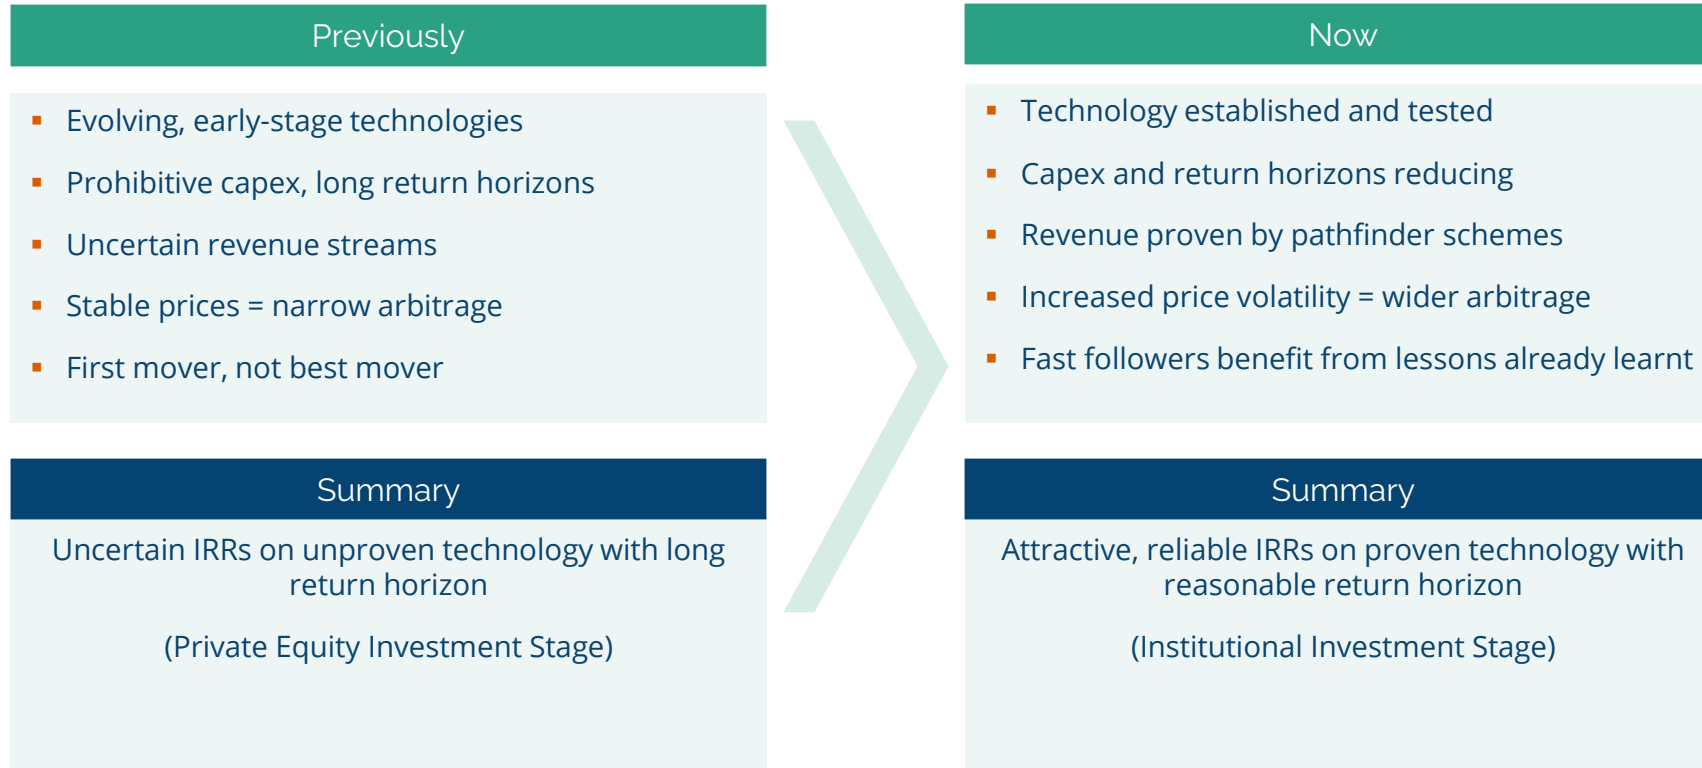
Previously

- Evolving, early-stage technologies
- Prohibitive capex, long return horizons
- Uncertain revenue streams
- Stable prices = narrow arbitrage
- First mover, not best mover

Summary

Uncertain IRRs on unproven technology with long return horizon

(Private Equity Investment Stage)

Now

- Technology established and tested
- Capex and return horizons reducing
- Revenue proven by pathfinder schemes
- Increased price volatility = wider arbitrage
- Fast followers benefit from lessons already learnt

Summary

Attractive, reliable IRRs on proven technology with reasonable return horizon

(Institutional Investment Stage)